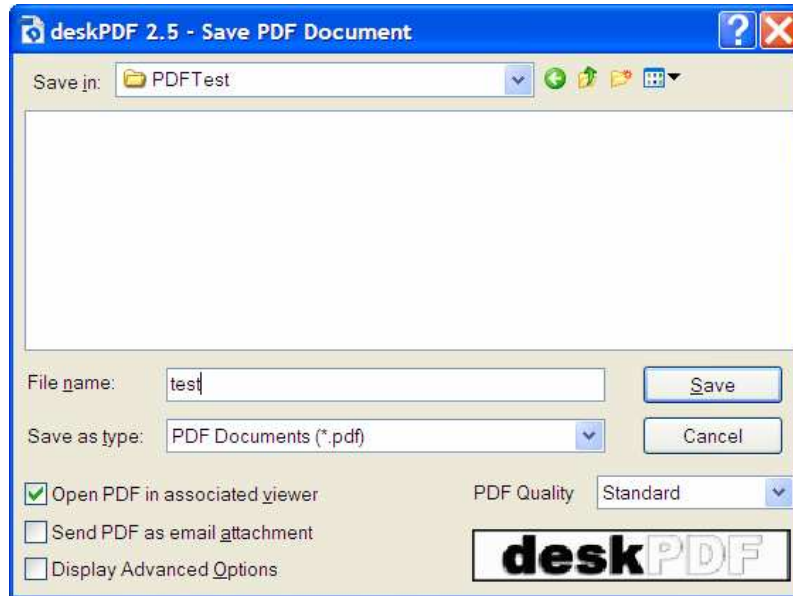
deskPDF 2.5 - Save PDF Document

Save in: PDFTest

File name: test

Save as type: PDF Documents (*.pdf)

Save

Cancel

Open PDF in associated viewer

Send PDF as email attachment

Display Advanced Options

PDF Quality Standard

deskPDF